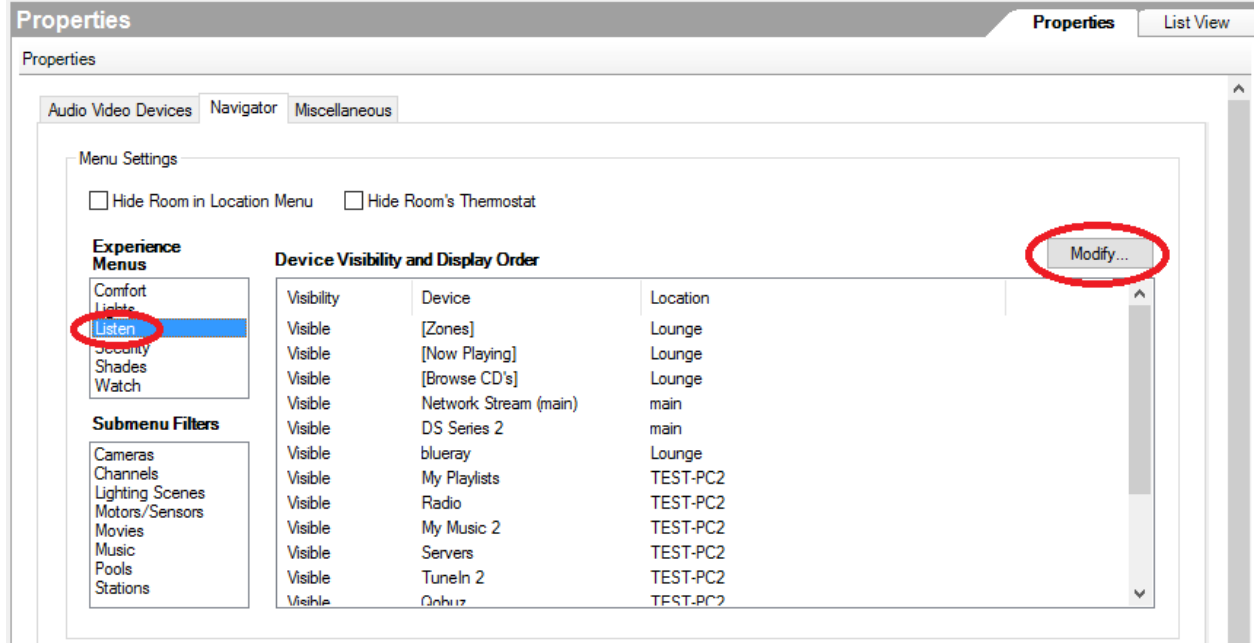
Properties

Properties | List View

Properties

Audio Video Devices | Navigator | Miscellaneous

Menu Settings

Hide Room in Location Menu
Hide Room's Thermostat

Experience Menus

Comfort
Lights
Listen
Security
Shades
Watch

Submenu Filters

Cameras
Channels
Lighting Scenes
Motors/Sensors
Movies
Music
Pools
Stations

Device Visibility and Display Order

Modify...

| Visibility | Device | Location |
|---|---|---|
| Visible | [Zones] | Lounge |
| Visible | [Now Playing] | Lounge |
| Visible | [Browse CD's] | Lounge |
| Visible | Network Stream (main) | main |
| Visible | DS Series 2 | main |
| Visible | blueray | Lounge |
| Visible | My Playlists | TEST-PC2 |
| Visible | Radio | TEST-PC2 |
| Visible | My Music 2 | TEST-PC2 |
| Visible | Servers | TEST-PC2 |
| Visible | TuneIn 2 | TEST-PC2 |
| Visible | Qobuz | TEST-PC2 |